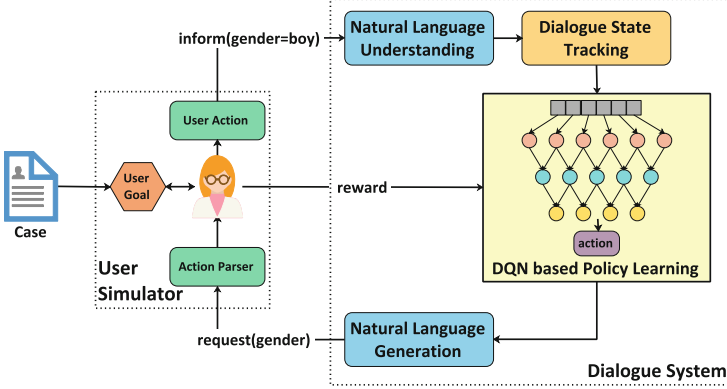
inform(gender=boy)

Natural Language Understanding

Dialogue State Tracking

User Action

User Goal

Case

reward

action

DQN based Policy Learning

Action Parser

User Simulator

request(gender)

Natural Language Generation

Dialogue System